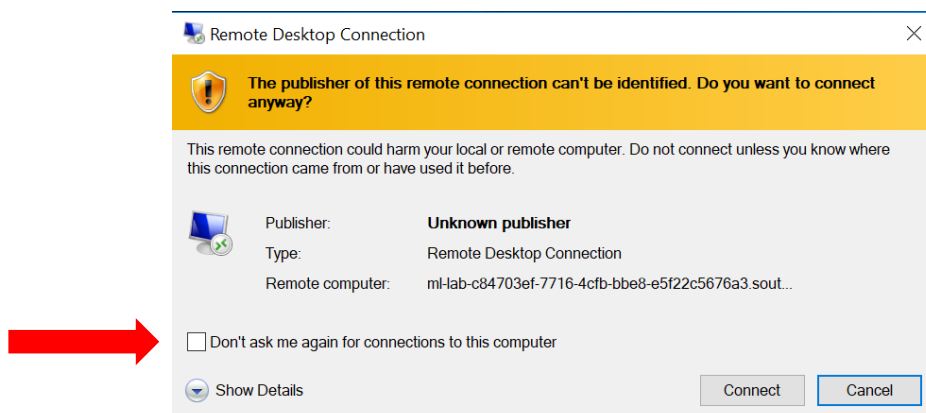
Remote Desktop Connection

The publisher of this remote connection can't be identified. Do you want to connect anyway?

This remote connection could harm your local or remote computer. Do not connect unless you know where this connection came from or have used it before.

| | |
|---|---|
| Publisher: | Unknown publisher |
| Type: | Remote Desktop Connection |
| Remote computer: | ml-lab-c84703ef-7716-4cfb-bbe8-e5f22c5676a3.sout... |

Don't ask me again for connections to this computer

Show Details

Connect

Cancel